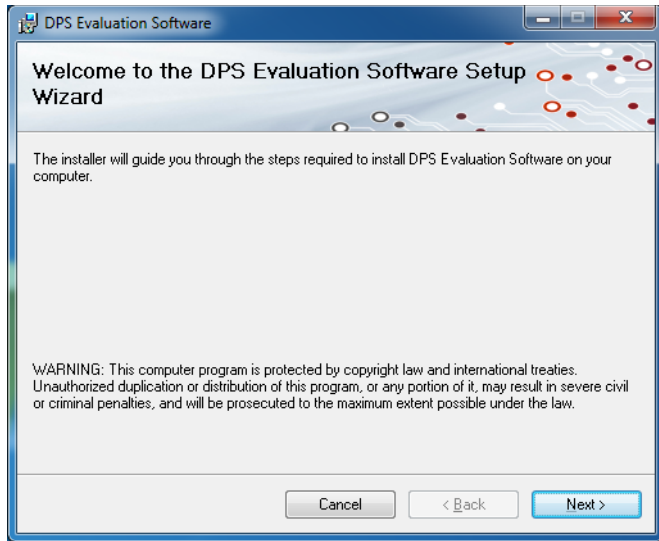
DPS Evaluation Software

Welcome to the DPS Evaluation Software Setup Wizard

The installer will guide you through the steps required to install DPS Evaluation Software on your computer.

WARNING: This computer program is protected by copyright law and international treaties. Unauthorized duplication or distribution of this program, or any portion of it, may result in severe civil or criminal penalties, and will be prosecuted to the maximum extent possible under the law.

Cancel

< Back

Next >